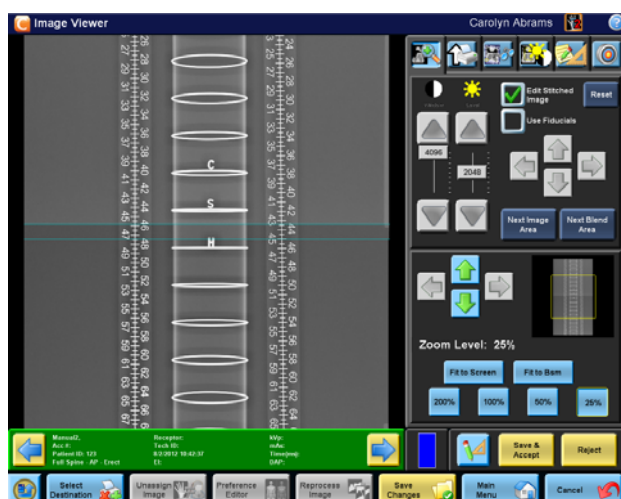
Image Viewer

Carolyn Abrams

26 27 28 29 30 31 32 33 34 35 36 37 38 39 40 41 42 43 44 45 46 47 48 49 50 51 52 53 54 55 56 57 58 59 60 61 62 63 64 65 66 67

24 25 26 27 28 29 30 31 32 33 34 35 36 37 38 39 40 41 42 43 44 45 46 47 48 49 50 51 52 53 54 55 56 57 58 59 60 61 62 63 64 65

C

S

H

Edit Stitched Image

Reset

Use Fiducials

4096

2048

Next Image Area

Next Blend Area

Zoom Level: 25%

Fit to Screen

Fit to Bsm

200%

100%

50%

25%

Manual2,
Acc #:
Patient ID: 123
Full Spine - AP - Erect

Receptor:
Tech ID:
8/2/2012 10:42:37
EI:

kVp:
mAs:
Time(ms):
DAP:

Save & Accept

Reject

Select Destination

Unassign Image

Preference Editor

Reprocess Image

Save Changes

Main Menu

Cancel